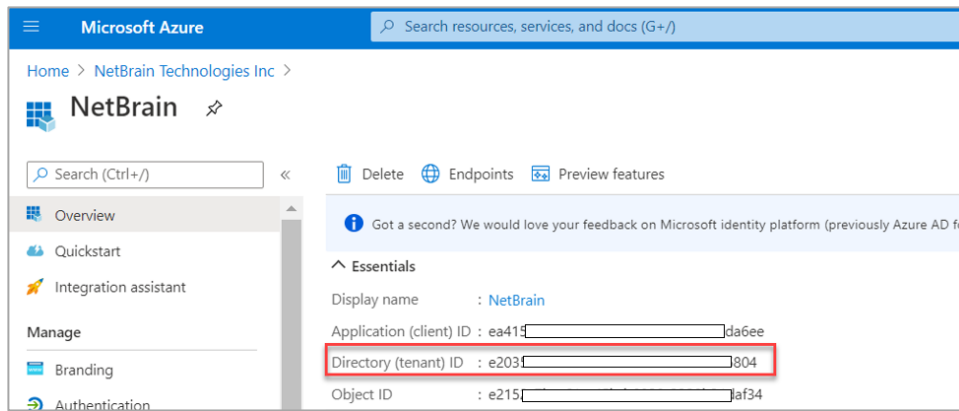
Microsoft Azure

Search resources, services, and docs (G+/)

Home > NetBrain Technologies Inc >

NetBrain

Search (Ctrl+/)

«

Overview

Quickstart

Integration assistant

Manage

Branding

Authentication

Delete

Endpoints

Preview features

Got a second? We would love your feedback on Microsoft identity platform (previously Azure AD f

Essentials

Display name : NetBrain

Application (client) ID : ea415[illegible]da6ee

Directory (tenant) ID : e203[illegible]804

Object ID : e215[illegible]af34